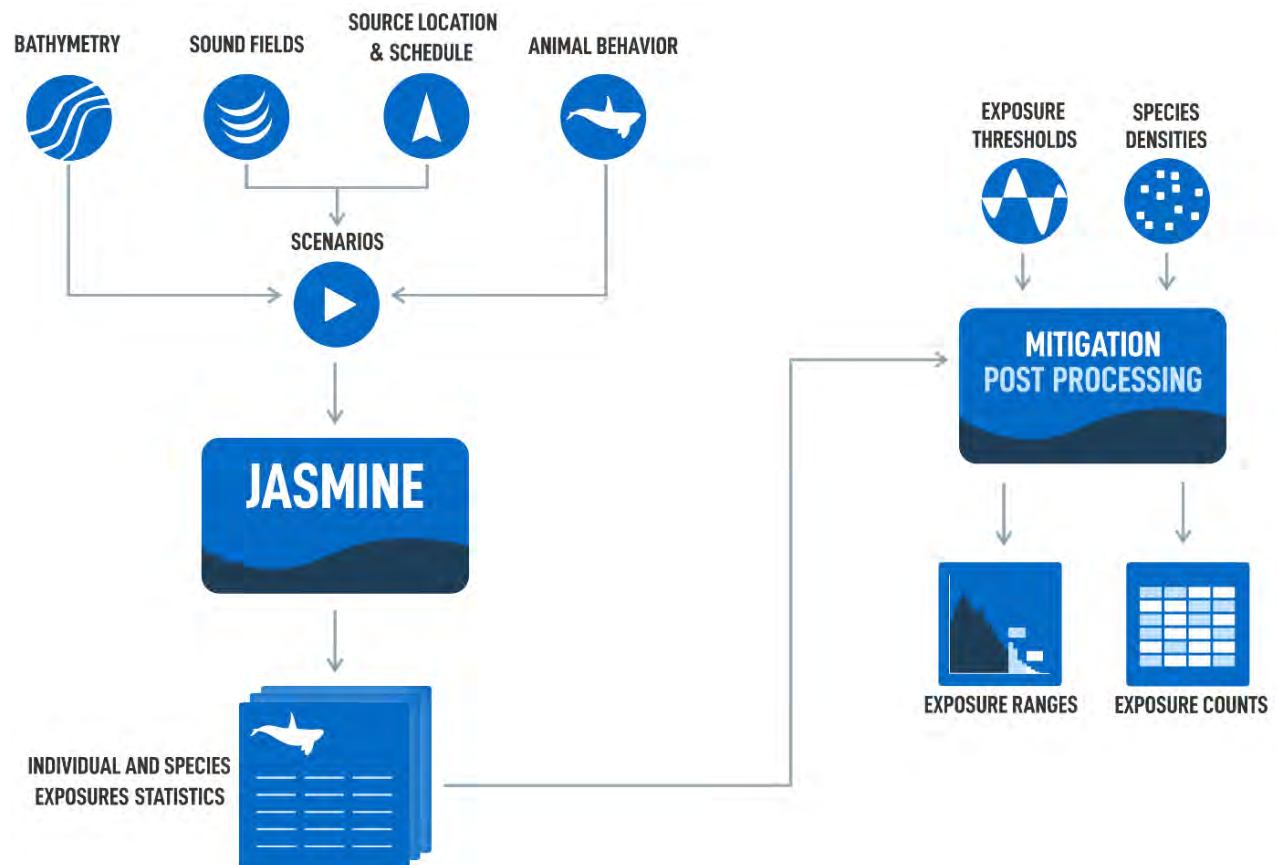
BATHYMETRY

SOUND FIELDS

SOURCE LOCATION & SCHEDULE

ANIMAL BEHAVIOR

SCENARIOS

JASMINE

INDIVIDUAL AND SPECIES EXPOSURES STATISTICS

EXPOSURE THRESHOLDS

SPECIES DENSITIES

MITIGATION POST PROCESSING

EXPOSURE RANGES

EXPOSURE COUNTS